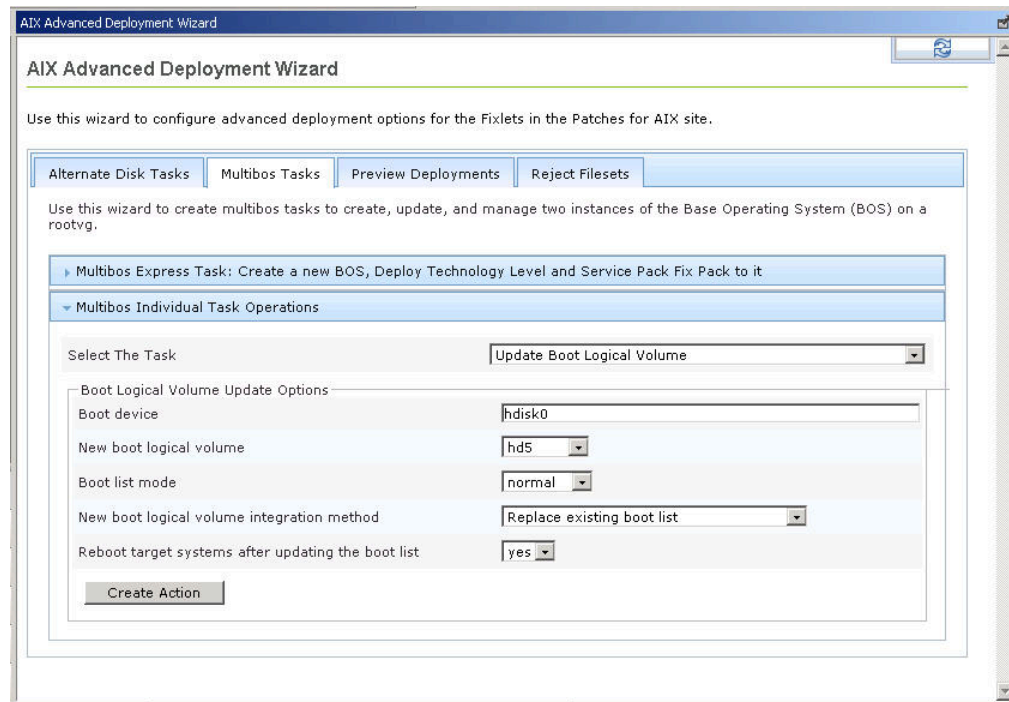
AIX Advanced Deployment Wizard

AIX Advanced Deployment Wizard

Use this wizard to configure advanced deployment options for the Fixlets in the Patches for AIX site.

Alternate Disk Tasks | Multibos Tasks | Preview Deployments | Reject Filesets

Use this wizard to create multibos tasks to create, update, and manage two instances of the Base Operating System (BOS) on a rootvg.

Multibos Express Task: Create a new BOS, Deploy Technology Level and Service Pack Fix Pack to it

Multibos Individual Task Operations

Select The Task | Update Boot Logical Volume

Boot Logical Volume Update Options

| | |
|---|---|
| Boot device | hdisk0 |
| New boot logical volume | hd5 |
| Boot list mode | normal |
| New boot logical volume integration method | Replace existing boot list |
| Reboot target systems after updating the boot list | yes |

Create Action